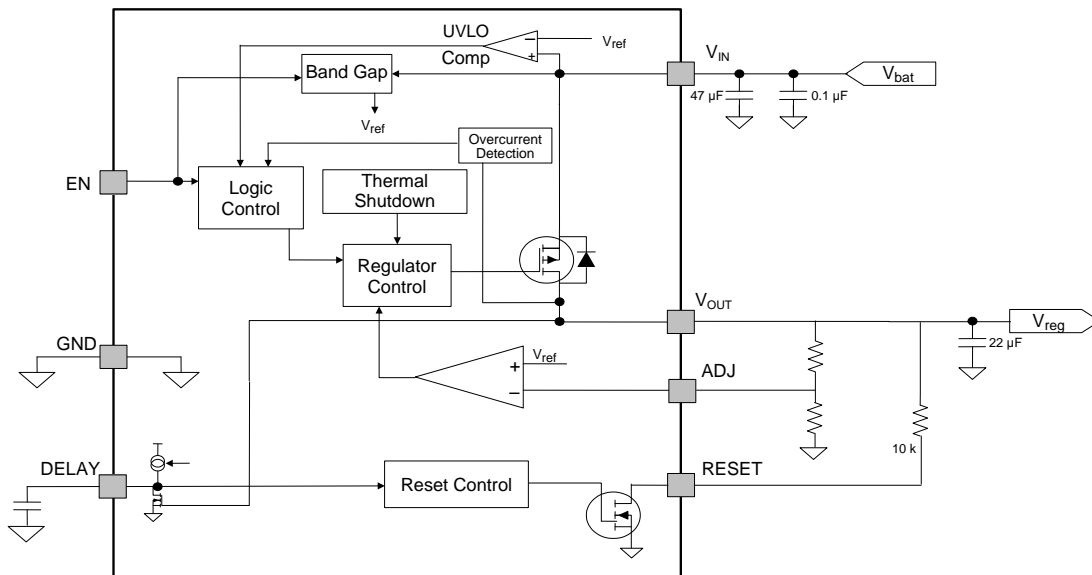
UVLO
Comp
$V_{ref}$
Band Gap
$V_{IN}$
$V_{bat}$
47 µF
0.1 µF
$V_{ref}$
Overcurrent Detection
EN
Logic Control
Thermal Shutdown
Regulator Control
$V_{OUT}$
$V_{reg}$
22 µF
GND
$V_{ref}$
+
–
ADJ
10 k
DELAY
Reset Control
RESET